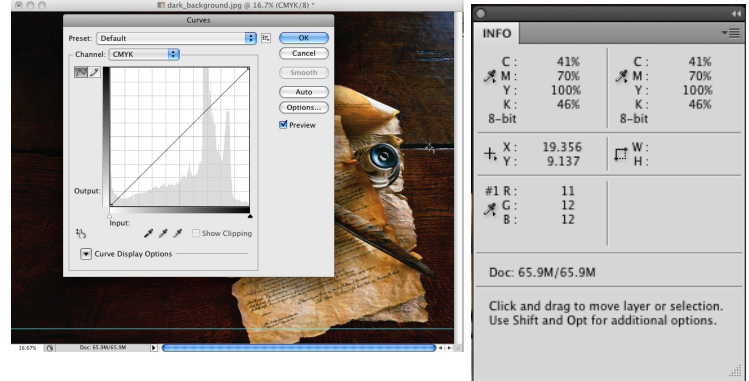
dark_background.jpg @ 16.7% (CMYK/8) *

Curves

Preset: Default

OK

Channel: CMYK

Cancel

Smooth

Auto

Options...

Preview

Output:

Input:

Show Clipping

Curve Display Options

16.67%

Doc: 65.9M/65.9M

INFO

| | | | |
|---|---|---|---|
| C : | 41% | C : | 41% |
| M : | 70% | M : | 70% |
| Y : | 100% | Y : | 100% |
| K : | 46% | K : | 46% |
| 8-bit | | 8-bit | |

X : 19.356
Y : 9.137

W :
H :

#1 R : 11
G : 12
B : 12

Doc: 65.9M/65.9M

Click and drag to move layer or selection. Use Shift and Opt for additional options.